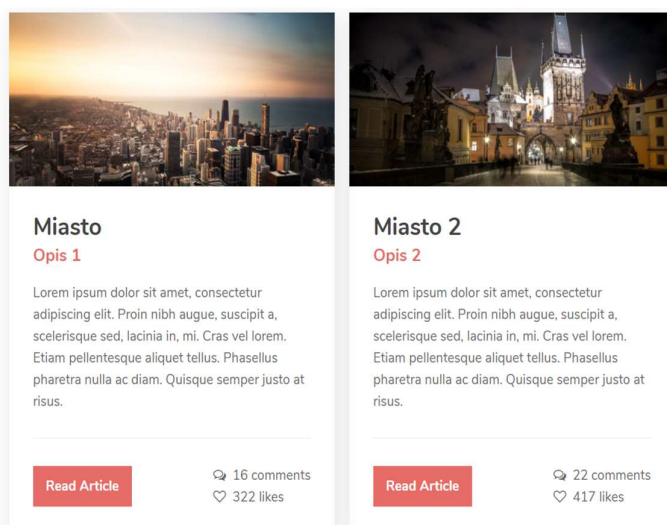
Miasto
Opis 1

Lorem ipsum dolor sit amet, consectetur adipiscing elit. Proin nibh augue, suscipit a, scelerisque sed, lacinia in, mi. Cras vel lorem. Etiam pellentesque aliquet tellus. Phasellus pharetra nulla ac diam. Quisque semper justo at risus.

Read Article

16 comments
322 likes

Miasto 2
Opis 2

Lorem ipsum dolor sit amet, consectetur adipiscing elit. Proin nibh augue, suscipit a, scelerisque sed, lacinia in, mi. Cras vel lorem. Etiam pellentesque aliquet tellus. Phasellus pharetra nulla ac diam. Quisque semper justo at risus.

Read Article

22 comments
417 likes